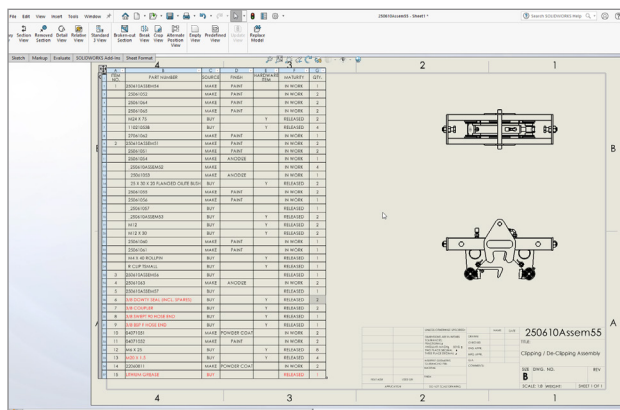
File Edit View Insert Tools Window

250610Assem55 - Sheet1 *

Search SOLIDWORKS Help

Section View Removed Section Detail View Relative View Standard 3 View Broken-out Section Break Crop View Alternate Position View Empty View Predefined View Update View Replace Model

Sketch Markup Evaluate SOLIDWORKS Add-Ins Sheet Format

4 3 2 1

| ITEM NO. | PART NUMBER | SOURCE | FINISH | HARDWARE ITEM | MATURITY | QTY. |
|---|---|---|---|---|---|---|
| 1 | 250610ASSEM54 | MAKE | PAINT | | IN WORK | 2 |
| | 250610052 | MAKE | PAINT | | IN WORK | 2 |
| | 250610064 | MAKE | PAINT | | IN WORK | 2 |
| | 250610065 | MAKE | PAINT | | IN WORK | 1 |
| | M24 X 70 | BUY | | Y | RELEASED | 2 |
| | 11021003B | BUY | | Y | RELEASED | 4 |
| | 270610062 | MAKE | PAINT | | IN WORK | 1 |
| 2 | 250610ASSEM51 | MAKE | PAINT | | IN WORK | 2 |
| | 250610051 | MAKE | PAINT | | IN WORK | 1 |
| | 250610054 | MAKE | ANODIZE | | IN WORK | 1 |
| | 250610ASSEM52 | MAKE | | | IN WORK | 4 |
| | 250610053 | MAKE | ANODIZE | | IN WORK | 1 |
| | 25 X 30 X 20 FLANGED OILITE BUSH | BUY | | Y | RELEASED | 2 |
| | 250610055 | MAKE | PAINT | | IN WORK | 2 |
| | 250610056 | MAKE | PAINT | | IN WORK | 1 |
| | 250610057 | BUY | | | RELEASED | 2 |
| | 250610ASSEM53 | BUY | | Y | RELEASED | 2 |
| | M12 | BUY | | Y | RELEASED | 2 |
| | M12 X 30 | BUY | | Y | RELEASED | 2 |
| | 250610060 | MAKE | PAINT | | IN WORK | 2 |
| | 250610061 | MAKE | PAINT | | IN WORK | 1 |
| | M4 X 40 ROLLPIN | BUY | | Y | RELEASED | 1 |
| | R CLIP 10MALL | BUY | | Y | RELEASED | 1 |
| 3 | 250610ASSEM56 | MAKE | | | IN WORK | 1 |
| 4 | 250610063 | MAKE | ANODIZE | | IN WORK | 1 |
| 5 | 250610ASSEM57 | MAKE | | | IN WORK | 2 |
| 6 | SUB DONTY SEAL (INCL. SPARES) | BUY | | Y | RELEASED | 2 |
| 7 | SUB COUPLER | BUY | | Y | RELEASED | 2 |
| 8 | SUB SWIFT 90 HOSE END | BUY | | Y | RELEASED | 2 |
| 9 | SUB 3/8 P HOSE END | BUY | | Y | RELEASED | 2 |
| 10 | 240711031 | MAKE | POWDER COAT | | IN WORK | 2 |
| 11 | 240711032 | MAKE | PAINT | | IN WORK | 2 |
| 12 | M4 X 20 | BUY | | Y | RELEASED | 4 |
| 13 | M20 X 1.5 | BUY | | Y | RELEASED | 4 |
| 14 | 22060811 | MAKE | POWDER COAT | | IN WORK | 2 |
| 15 | LITHIUM GREASE | BUY | | | RELEASED | 1 |

B

A

250610Assem55

TITLE:

Clipping / De-Clipping Assembly

SIZE DWG. NO. REV

B

SCALE: 1:8 WEIGHT: SHEET 1 OF 1

4 3 2 1